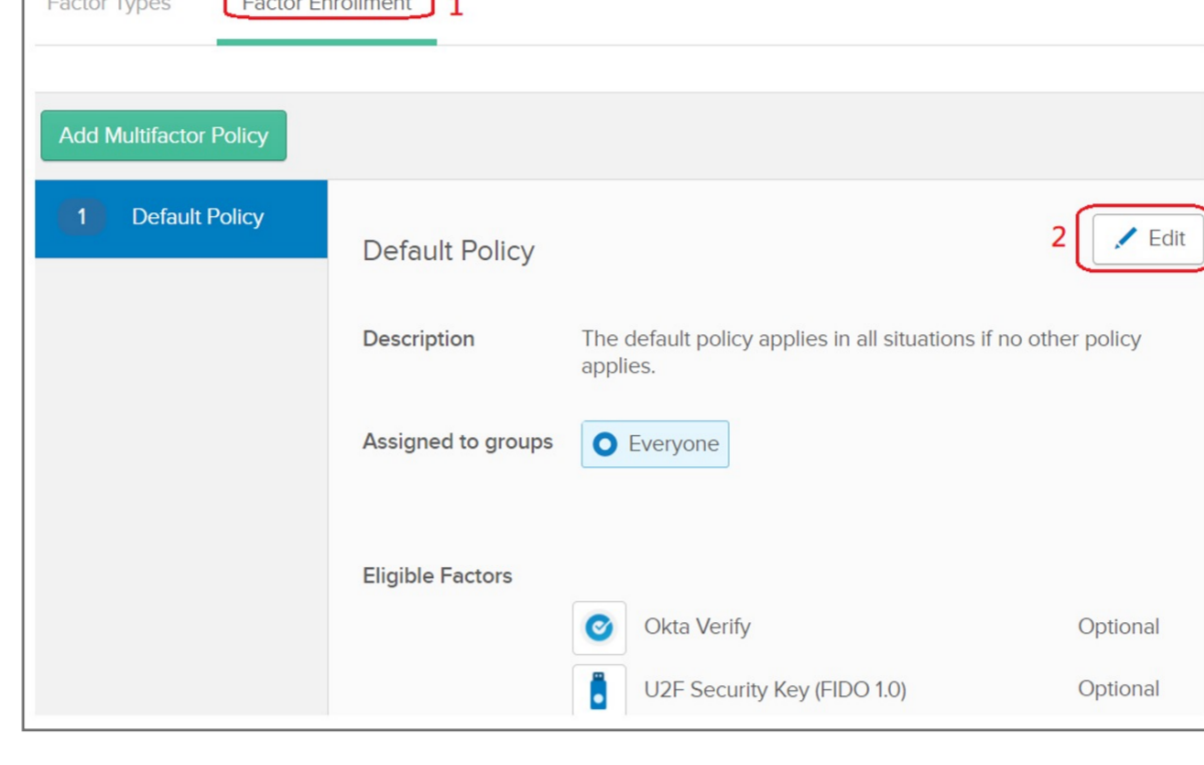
Factor Types Factor Enrollment 1

Add Multifactor Policy

1 Default Policy

Default Policy

2 Edit

Description The default policy applies in all situations if no other policy applies.

Assigned to groups Everyone

Eligible Factors

Okta Verify Optional

U2F Security Key (FIDO 1.0) Optional